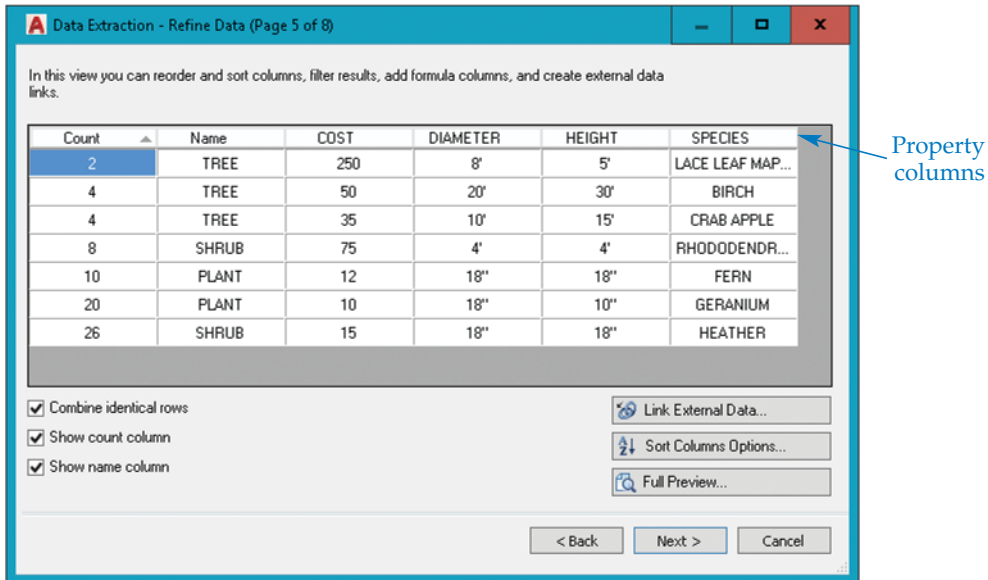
Data Extraction - Refine Data (Page 5 of 8)

In this view you can reorder and sort columns, filter results, add formula columns, and create external data links.

| Count | Name | COST | DIAMETER | HEIGHT | SPECIES |
|---|---|---|---|---|---|
| 2 | TREE | 250 | 8' | 5' | LACE LEAF MAP... |
| 4 | TREE | 50 | 20' | 30' | BIRCH |
| 4 | TREE | 35 | 10' | 15' | CRAB APPLE |
| 8 | SHRUB | 75 | 4' | 4' | RHODODENDR... |
| 10 | PLANT | 12 | 18" | 18" | FERN |
| 20 | PLANT | 10 | 18" | 10" | GERANIUM |
| 26 | SHRUB | 15 | 18" | 18" | HEATHER |

Property columns

Combine identical rows
Show count column
Show name column

Link External Data...
Sort Columns Options...
Full Preview...

< Back
Next >
Cancel